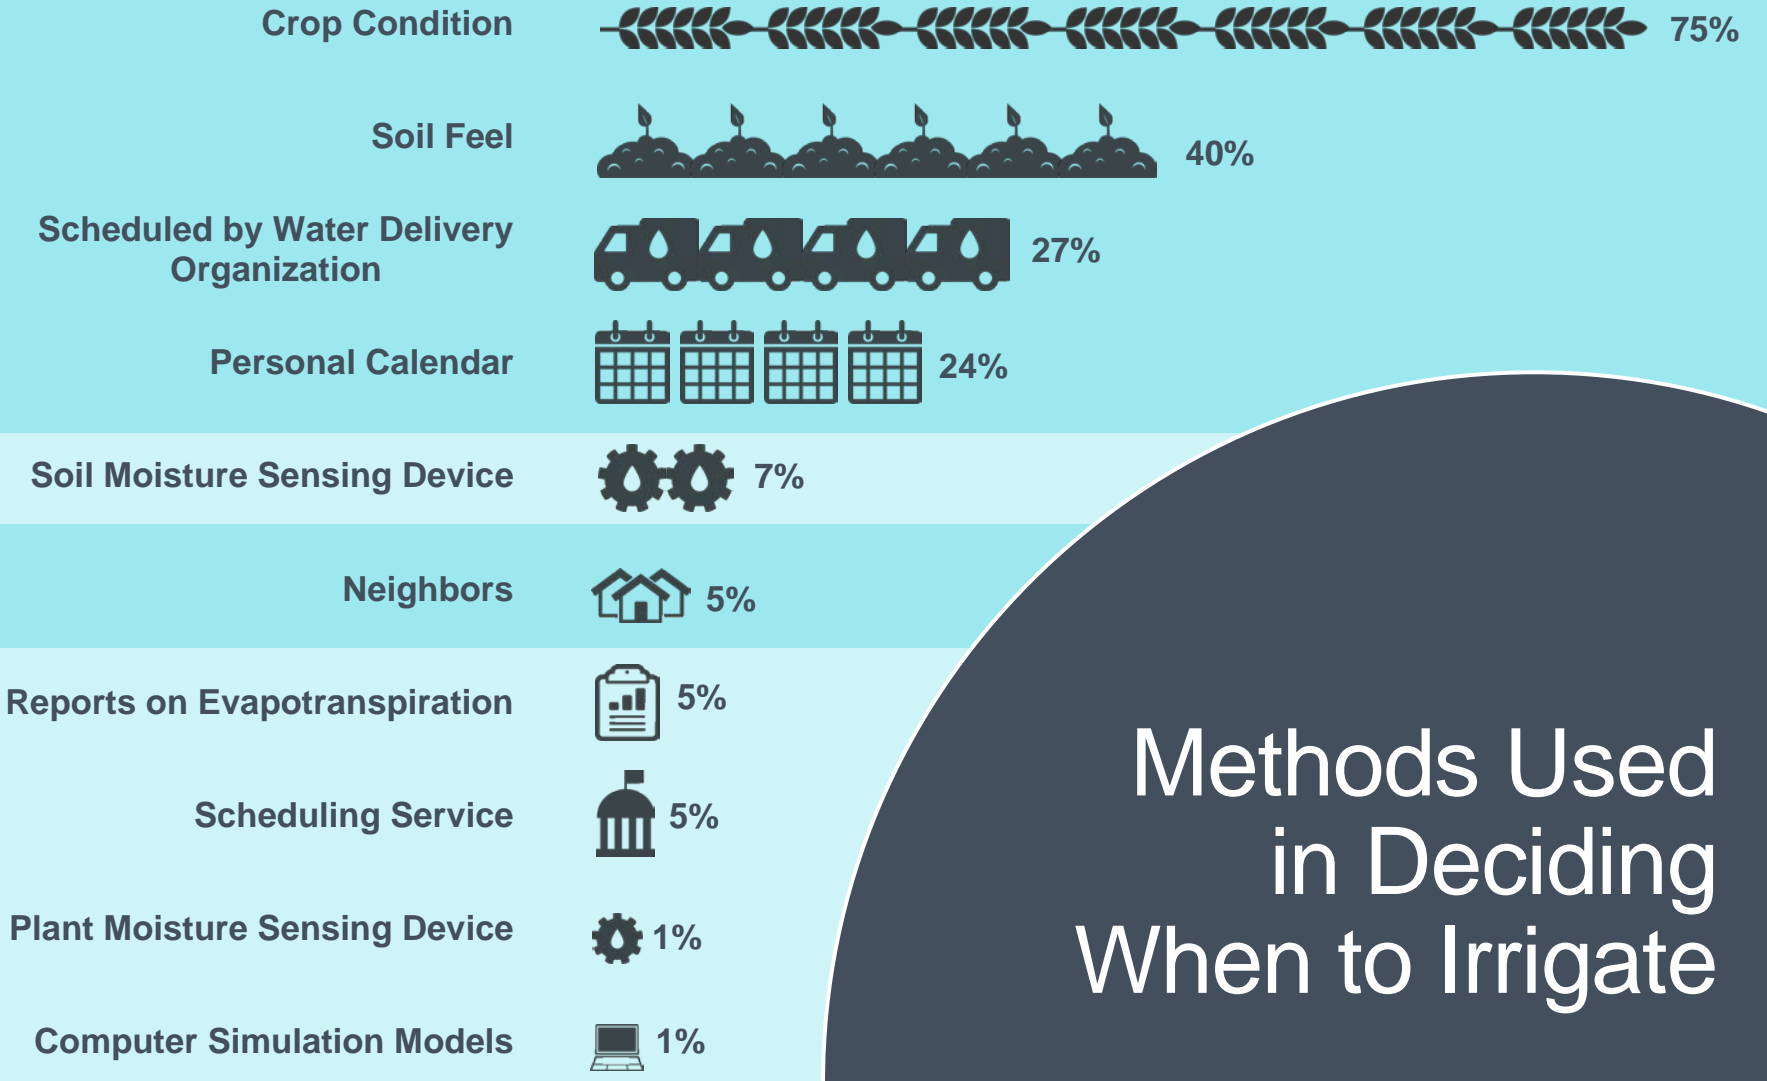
Crop Condition 75%

Soil Feel 40%

Scheduled by Water Delivery Organization 27%

Personal Calendar 24%

Soil Moisture Sensing Device 7%

Neighbors 5%

Reports on Evapotranspiration 5%

Scheduling Service 5%

Plant Moisture Sensing Device 1%

Computer Simulation Models 1%

Methods Used in Deciding When to Irrigate